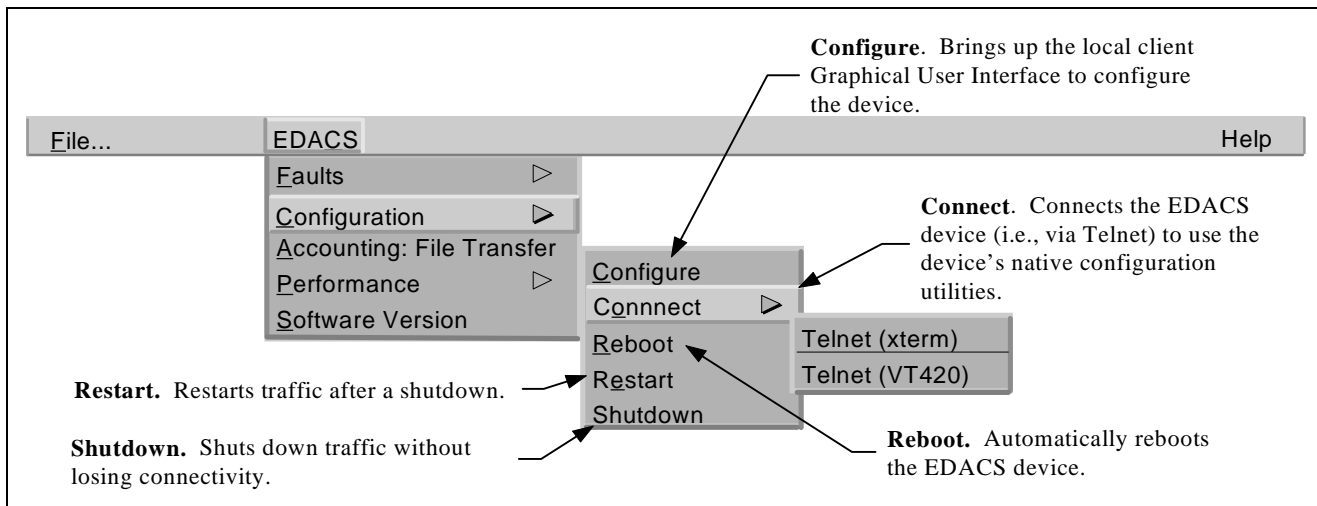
**Configure**. Brings up the local client Graphical User Interface to configure the device.

File... EDACS Help

Faults ▷
Configuration ▷
Accounting: File Transfer
Performance ▷
Software Version

**Connect**. Connects the EDACS device (i.e., via Telnet) to use the device's native configuration utilities.

Configure
Connnect ▷
Reboot
Restart
Shutdown

Telnet (xterm)
Telnet (VT420)

**Restart.** Restarts traffic after a shutdown.

**Shutdown.** Shuts down traffic without losing connectivity.

**Reboot.** Automatically reboots the EDACS device.